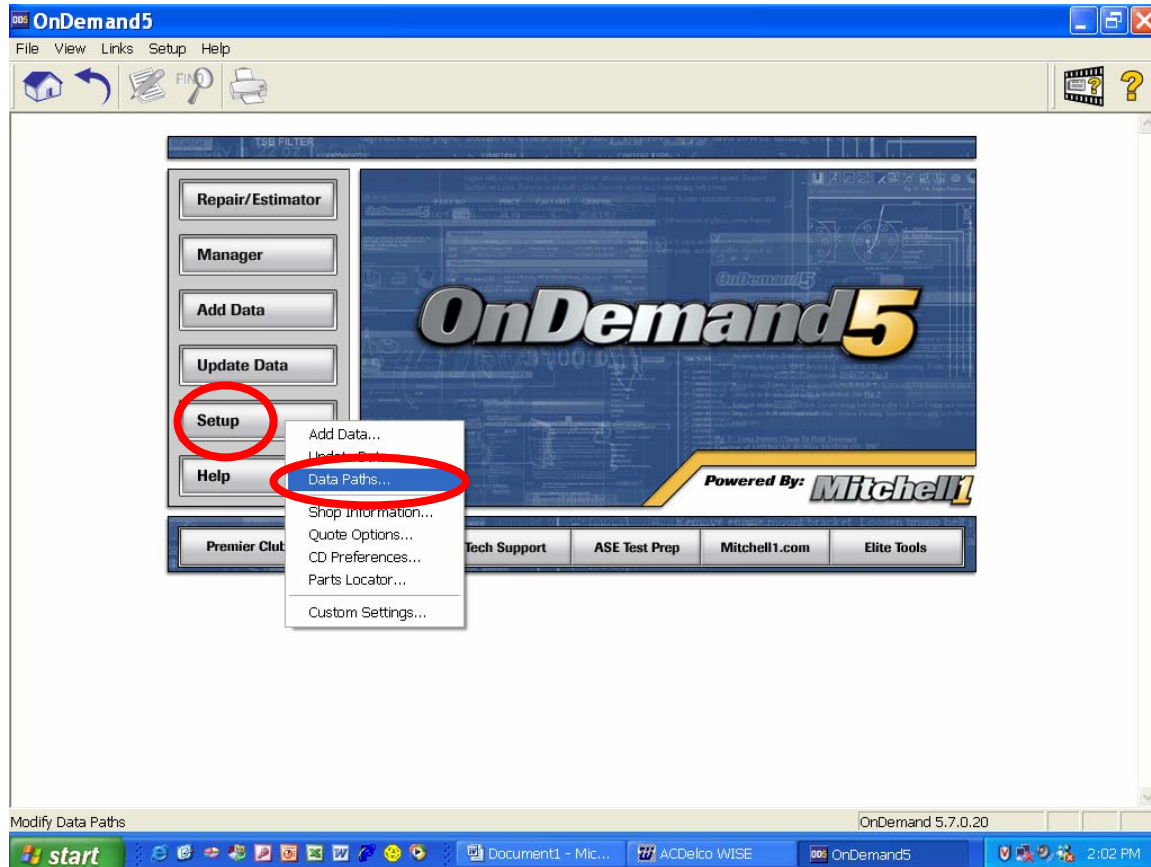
OnDemand5

File View Links Setup Help

FIND

TSB FILTER

Repair/Estimator

Manager

Add Data

Update Data

Setup

Help

OnDemand5

Powered By: Mitchell1

Add Data...
Update Data...
Data Paths...
Shop Information...
Quote Options...
CD Preferences...
Parts Locator...
Custom Settings...

Premier Club

Tech Support

ASE Test Prep

Mitchell1.com

Elite Tools

Modify Data Paths

OnDemand 5.7.0.20

start

Document1 - Mic...

ACDelco WISE

OnDemand5

2:02 PM